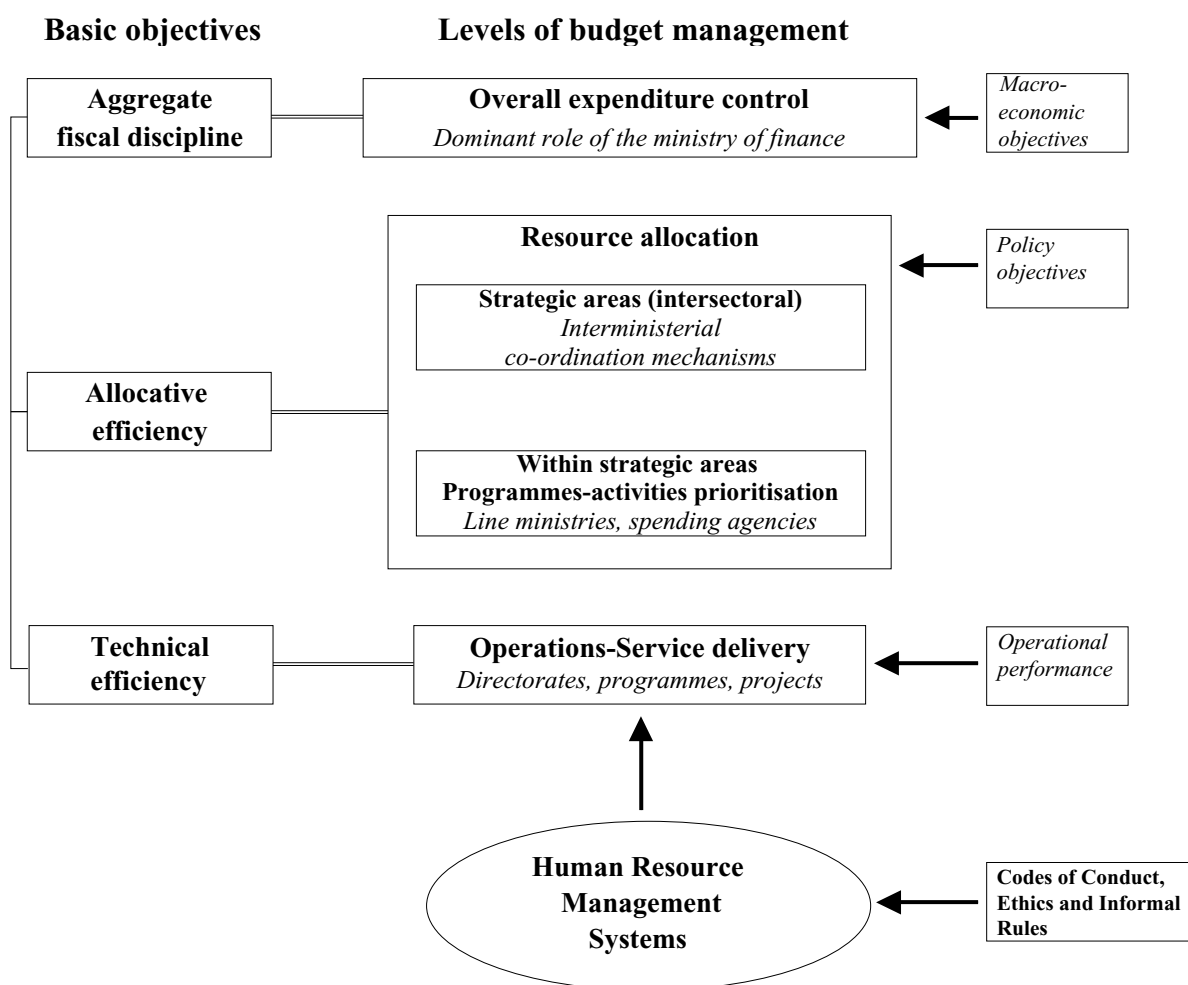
Basic objectives

Levels of budget management

Aggregate fiscal discipline

Overall expenditure control
Dominant role of the ministry of finance

Macro-economic objectives

Resource allocation

Policy objectives

Strategic areas (intersectoral)
Interministerial co-ordination mechanisms

Allocative efficiency

Within strategic areas
Programmes-activities prioritisation
Line ministries, spending agencies

Technical efficiency

Operations-Service delivery
Directorates, programmes, projects

Operational performance

Human Resource Management Systems

Codes of Conduct, Ethics and Informal Rules